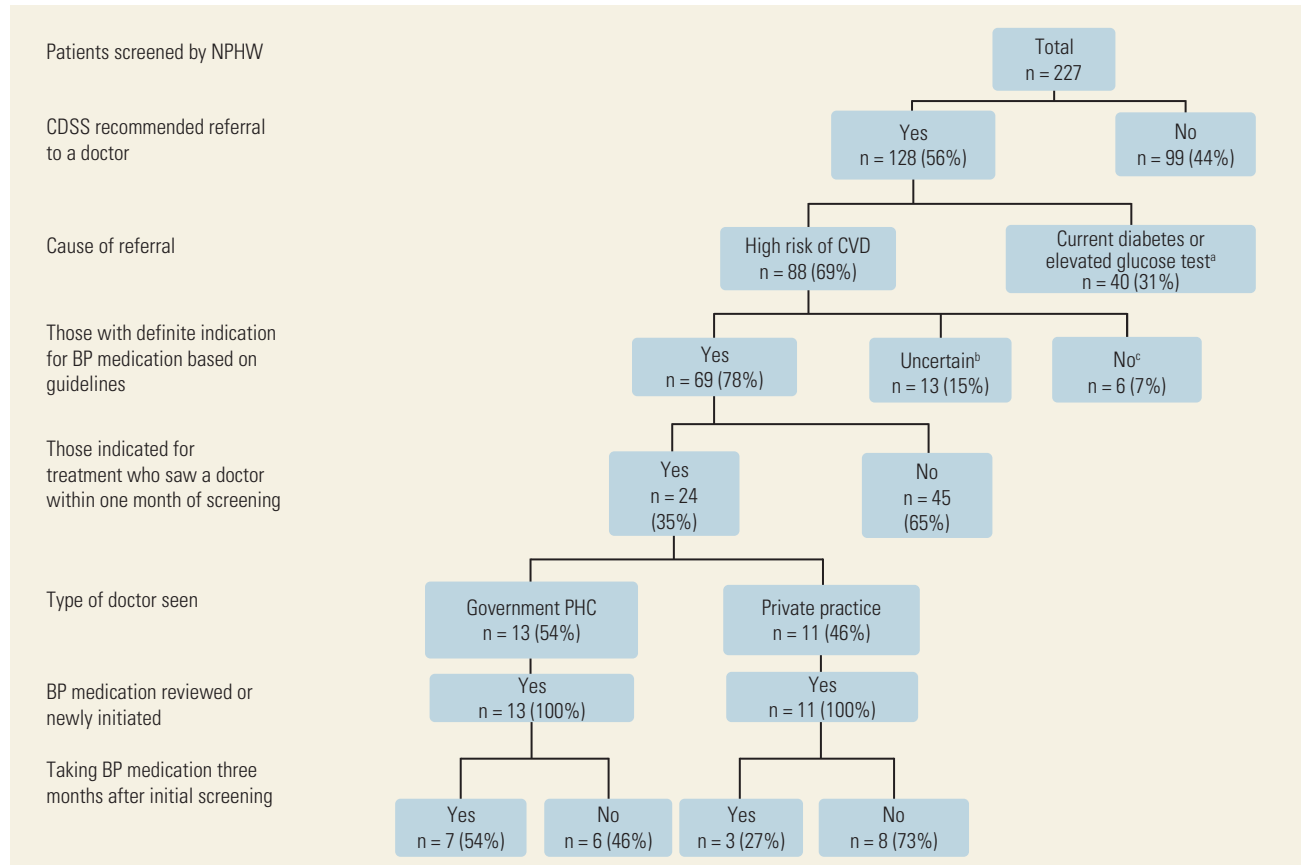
Patients screened by NPHW

Total
n = 227

CDSS recommended referral to a doctor

Yes
n = 128 (56%)

No
n = 99 (44%)

Cause of referral

High risk of CVD
n = 88 (69%)

Current diabetes or elevated glucose test$^a$
n = 40 (31%)

Those with definite indication for BP medication based on guidelines

Yes
n = 69 (78%)

Uncertain$^b$
n = 13 (15%)

No$^c$
n = 6 (7%)

Those indicated for treatment who saw a doctor within one month of screening

Yes
n = 24
(35%)

No
n = 45
(65%)

Type of doctor seen

Government PHC
n = 13 (54%)

Private practice
n = 11 (46%)

BP medication reviewed or newly initiated

Yes
n = 13 (100%)

Yes
n = 11 (100%)

Taking BP medication three months after initial screening

Yes
n = 7 (54%)

No
n = 6 (46%)

Yes
n = 3 (27%)

No
n = 8 (73%)